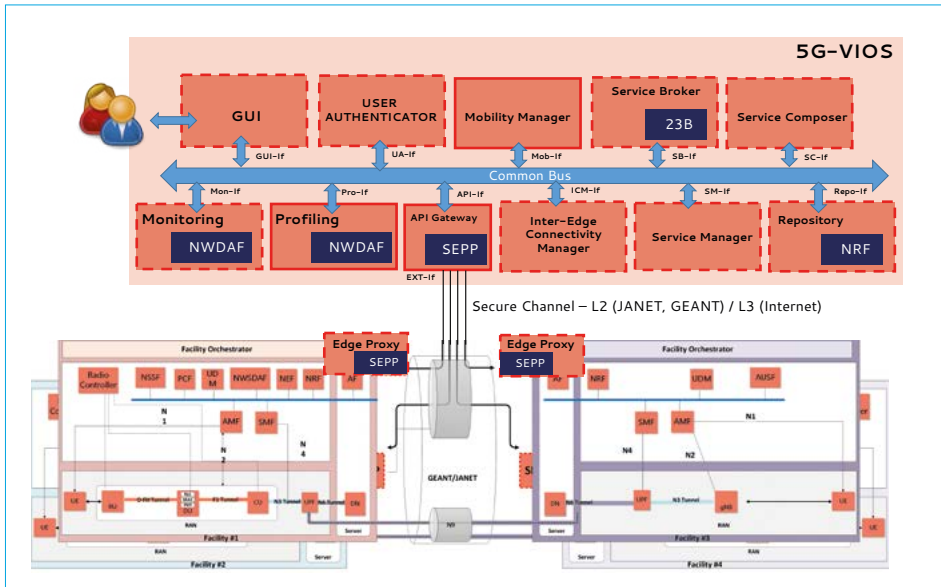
5G-VIOS

GUI

USER AUTHENTICATOR

Mobility Manager

Service Broker

23B

Service Composer

GUI-If

UA-If

Mob-If

SB-If

SC-If

Common Bus

Mon-If

Pro-If

API-If

ICM-If

SM-If

Repo-If

Monitoring

NWDAF

Profiling

NWDAF

API Gateway

SEPP

Inter-Edge Connectivity Manager

Service Manager

Repository

NRF

EXT-If

Secure Channel – L2 (JANET, GEANT) / L3 (Internet)

Edge Proxy

SEPP

Edge Proxy

SEPP

Facility Orchestrator

Radio Controller

NSSF

PCF

UDM

NWSDAF

NEF

NRF

AF

N1

AMF

SMF

N2

N4

UE

RU

DU

CU

UPF

DN

RAN

Server

Facility #1

Facility #2

GEANT/JANET

NSI

Facility Orchestrator

AF

NRF

UDM

AUSF

SMF

AMF

N1

N4

N2

DN

UPF

N3 Tunnel

gNB

UE

Server

RAN

Facility #3

Facility #4